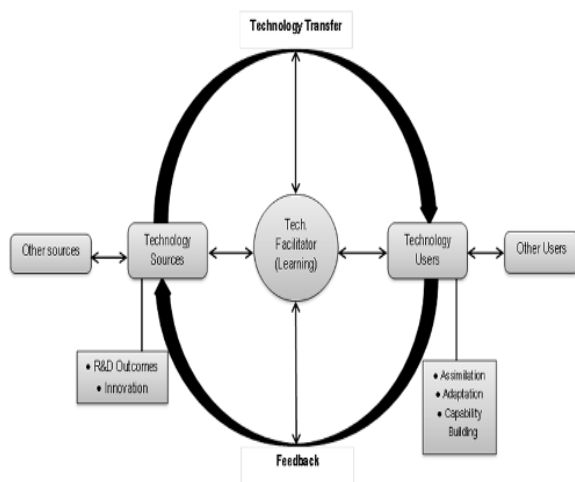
Technology Transfer

Other sources

Technology Sources

Tech. Facilitator (Learning)

Technology Users

Other Users

• R&D Outcomes
• Innovation

• Assimilation
• Adaptation
• Capability Building

Feedback